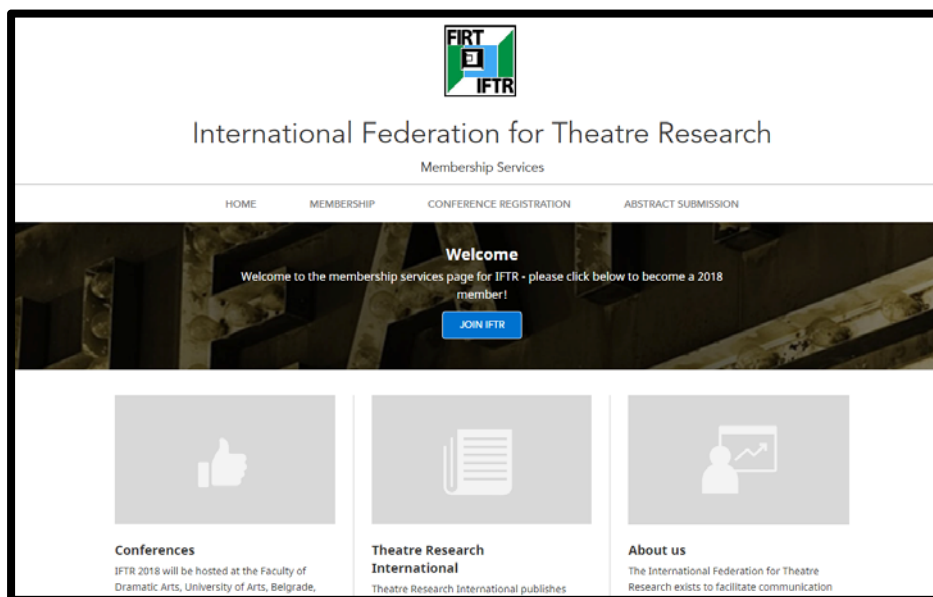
FIRT
IFTR

International Federation for Theatre Research

Membership Services

HOME MEMBERSHIP CONFERENCE REGISTRATION ABSTRACT SUBMISSION

Welcome

Welcome to the membership services page for IFTR - please click below to become a 2018 member!

JOIN IFTR

Conferences

IFTR 2018 will be hosted at the Faculty of Dramatic Arts, University of Arts, Belgrade,

Theatre Research International

Theatre Research International publishes

About us

The International Federation for Theatre Research exists to facilitate communication